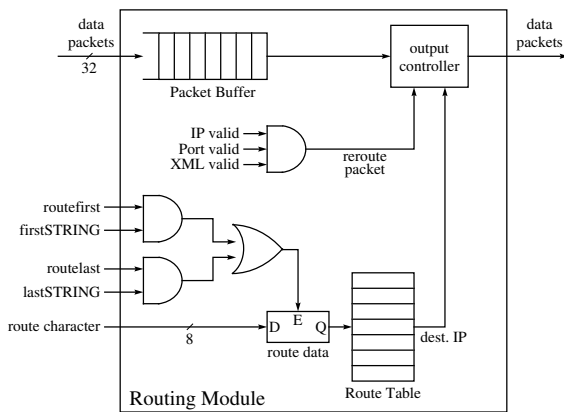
data packets

32

Packet Buffer

output controller

data packets

IP valid
Port valid
XML valid

reroute packet

routefirst
firstSTRING

routelast
lastSTRING

route character

8

D
E
Q

route data

dest. IP

Route Table

Routing Module